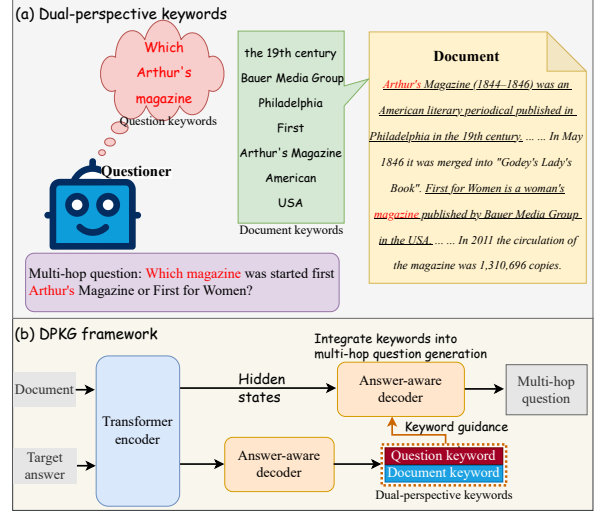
(a) Dual-perspective keywords

Which Arthur's magazine

Question keywords

Questioner

the 19th century
Bauer Media Group
Philadelphia
First
Arthur's Magazine
American
USA

Document keywords

Document

Arthur's Magazine (1844–1846) was an American literary periodical published in Philadelphia in the 19th century. ... ... In May 1846 it was merged into "Godey's Lady's Book". First for Women is a woman's magazine published by Bauer Media Group in the USA. ... ... In 2011 the circulation of the magazine was 1,310,696 copies.

Multi-hop question: Which magazine was started first Arthur's Magazine or First for Women?

(b) DPKG framework

Integrate keywords into multi-hop question generation

Document

Transformer encoder

Hidden states

Answer-aware decoder

Multi-hop question

Keyword guidance

Target answer

Answer-aware decoder

Question keyword

Document keyword

Dual-perspective keywords